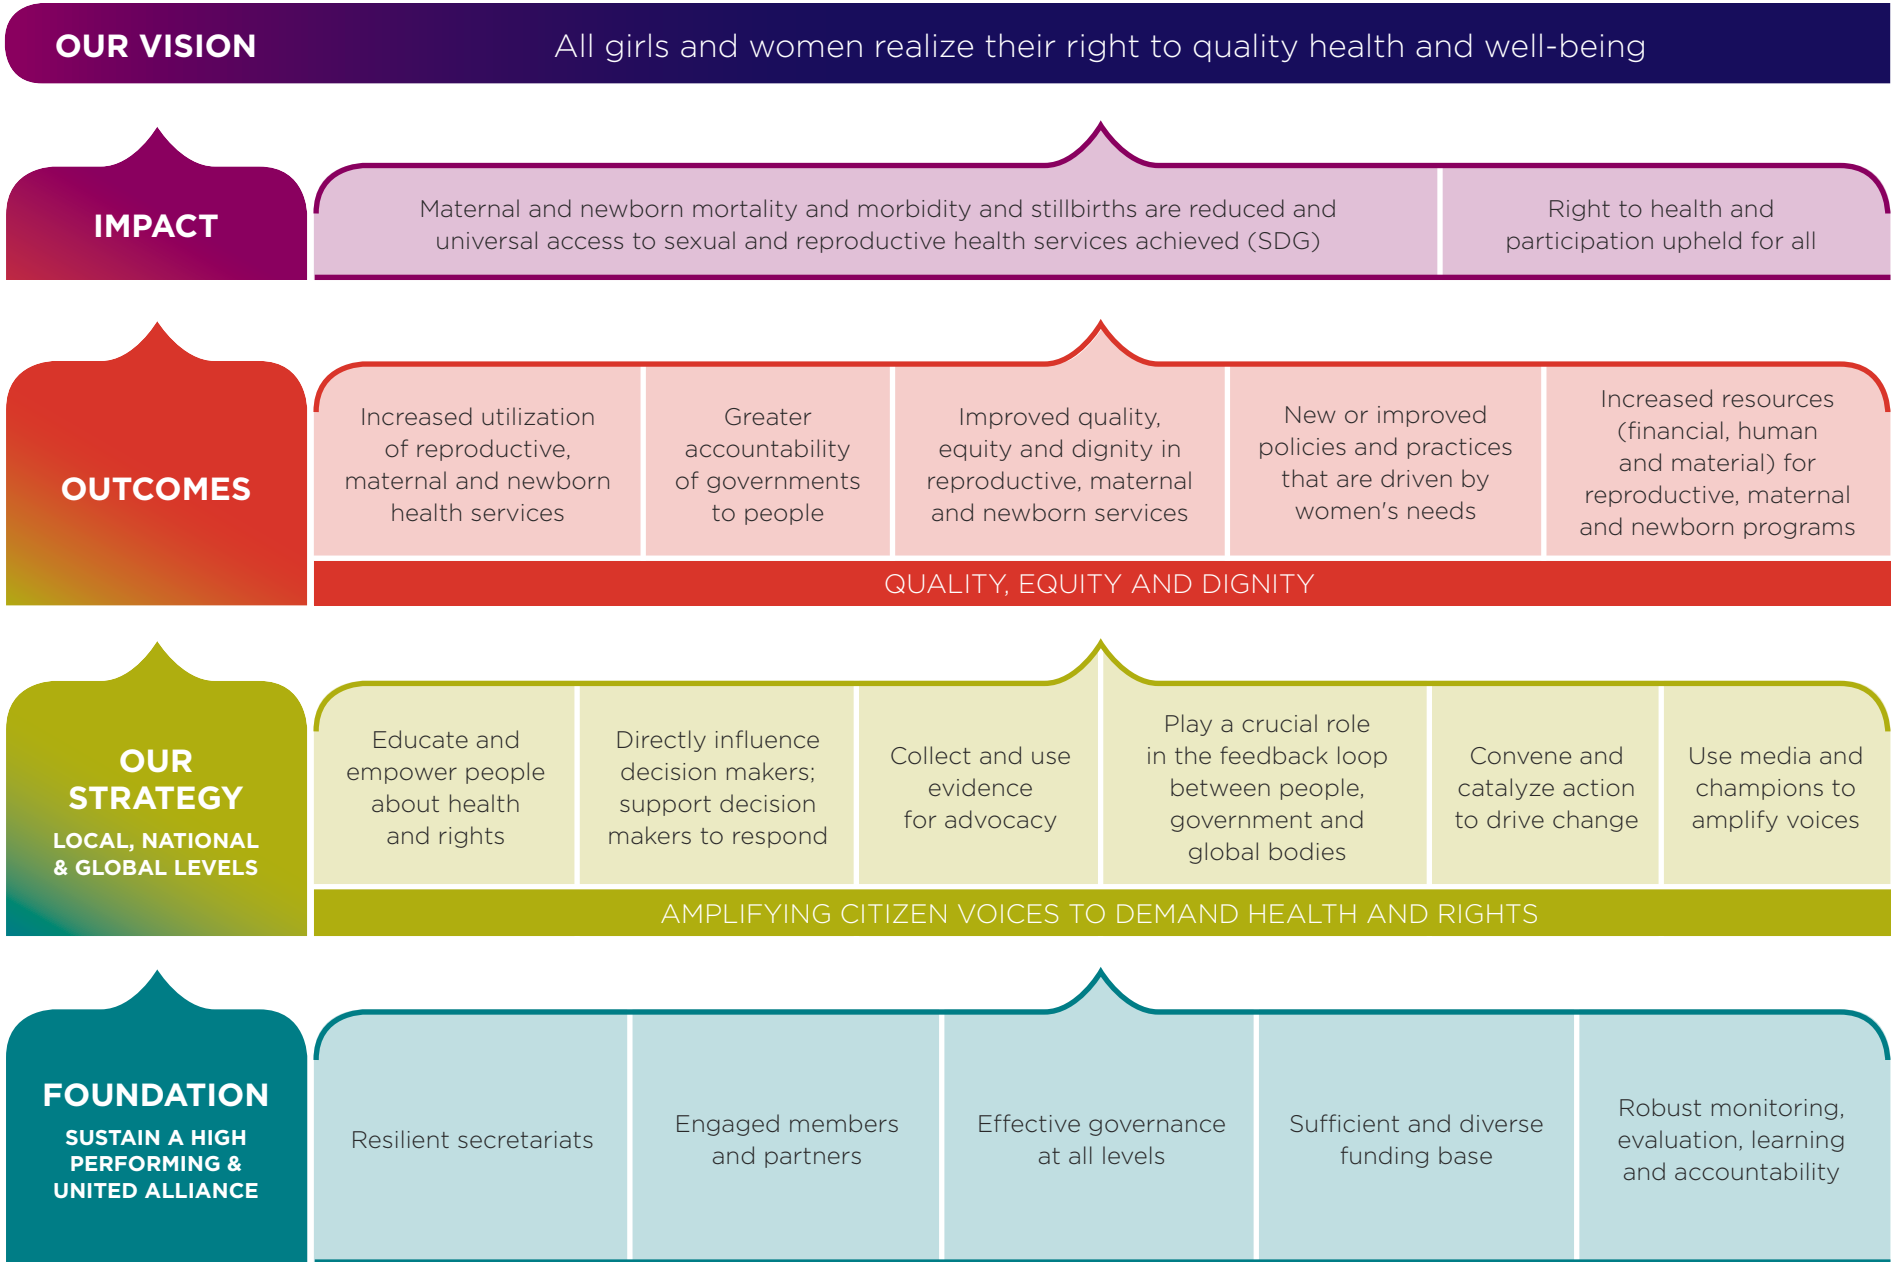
OUR VISION All girls and women realize their right to quality health and well-being

IMPACT

Maternal and newborn mortality and morbidity and stillbirths are reduced and universal access to sexual and reproductive health services achieved (SDG)

Right to health and participation upheld for all

OUTCOMES

Increased utilization of reproductive, maternal and newborn health services

Greater accountability of governments to people

Improved quality, equity and dignity in reproductive, maternal and newborn services

New or improved policies and practices that are driven by women's needs

Increased resources (financial, human and material) for reproductive, maternal and newborn programs

QUALITY, EQUITY AND DIGNITY

OUR STRATEGY

LOCAL, NATIONAL & GLOBAL LEVELS

Educate and empower people about health and rights

Directly influence decision makers; support decision makers to respond

Collect and use evidence for advocacy

Play a crucial role in the feedback loop between people, government and global bodies

Convene and catalyze action to drive change

Use media and champions to amplify voices

AMPLIFYING CITIZEN VOICES TO DEMAND HEALTH AND RIGHTS

FOUNDATION

SUSTAIN A HIGH PERFORMING & UNITED ALLIANCE

Resilient secretariats

Engaged members and partners

Effective governance at all levels

Sufficient and diverse funding base

Robust monitoring, evaluation, learning and accountability